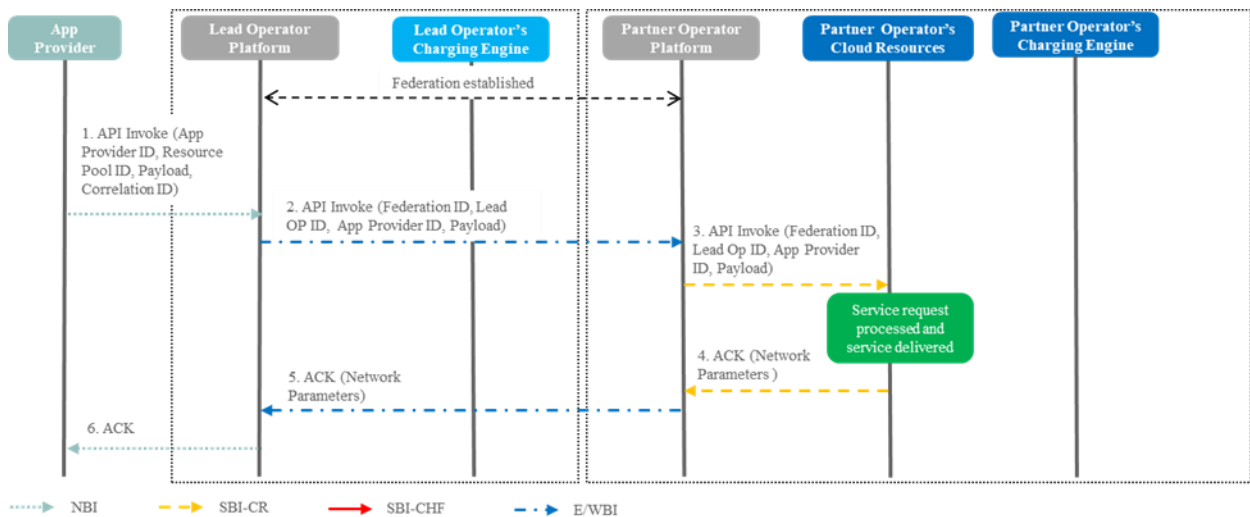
App Provider

Lead Operator Platform

Lead Operator's Charging Engine

Partner Operator Platform

Partner Operator's Cloud Resources

Partner Operator's Charging Engine

Federation established

1. API Invoke (App Provider ID, Resource Pool ID, Payload, Correlation ID)

2. API Invoke (Federation ID, Lead OP ID, App Provider ID, Payload)

3. API Invoke (Federation ID, Lead Op ID, App Provider ID, Payload)

Service request processed and service delivered

4. ACK (Network Parameters )

5. ACK (Network Parameters)

6. ACK

NBI

SBI-CR

SBI-CHF

E/WBI